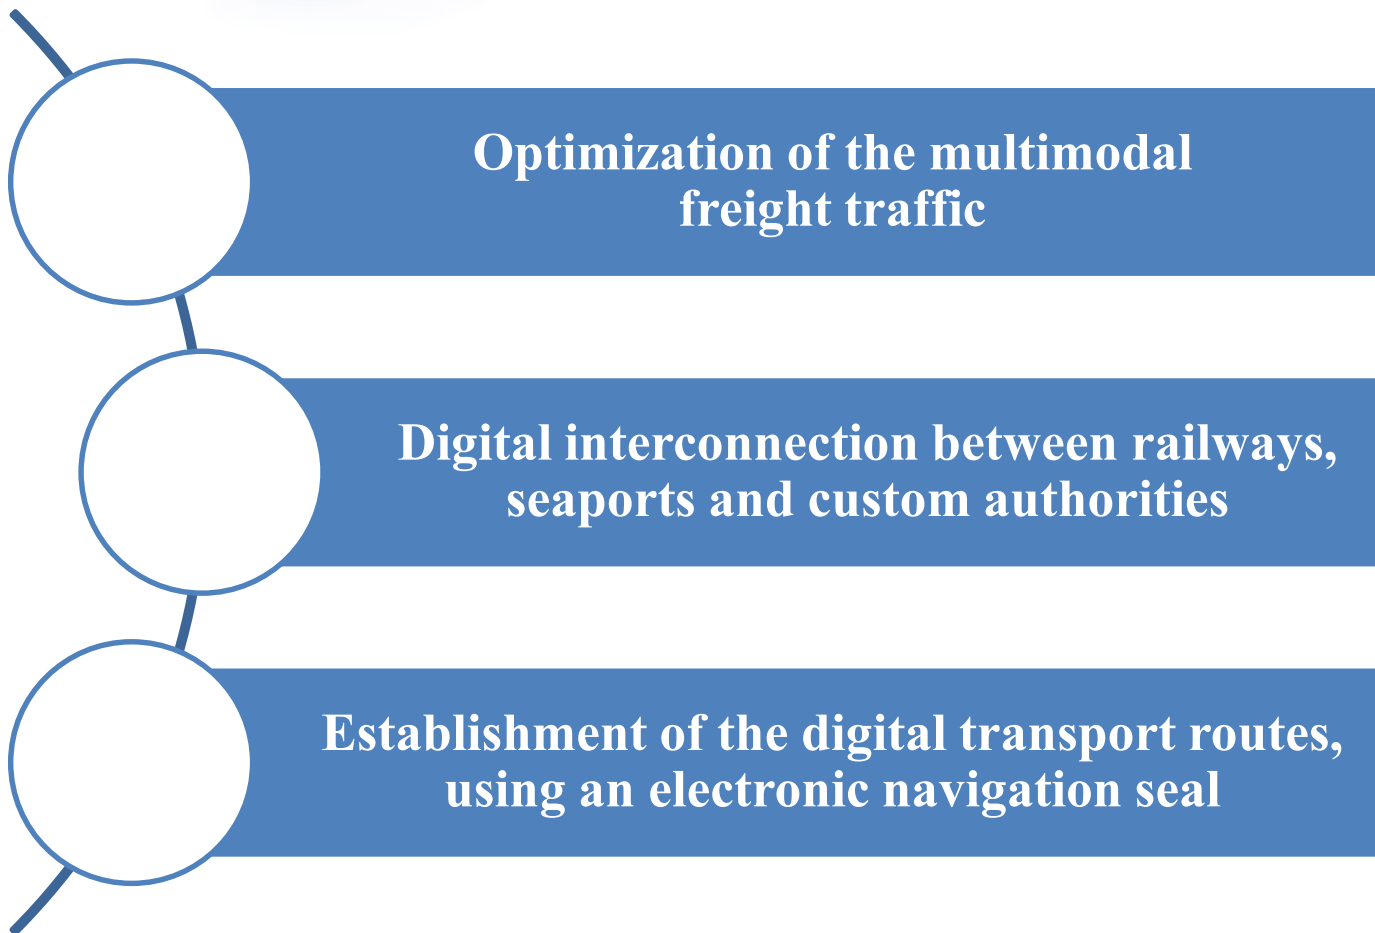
Optimization of the multimodal freight traffic

Digital interconnection between railways, seaports and custom authorities

Establishment of the digital transport routes, using an electronic navigation seal